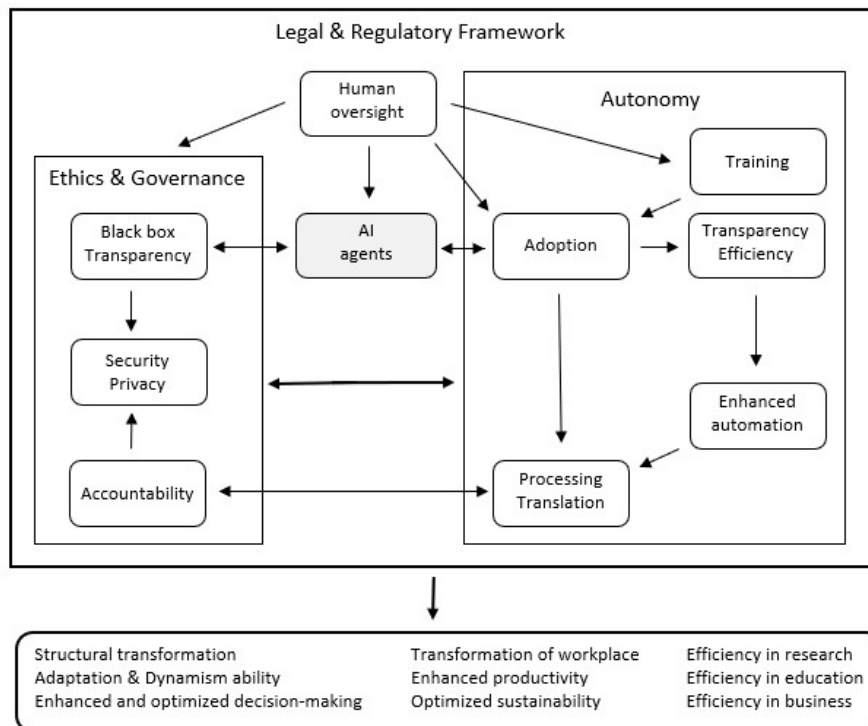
Legal & Regulatory Framework

Human oversight

Autonomy

Ethics & Governance

Training

Black box Transparency

AI agents

Adoption

Transparency Efficiency

Security Privacy

Enhanced automation

Accountability

Processing Translation

Structural transformation
Adaptation & Dynamism ability
Enhanced and optimized decision-making

Transformation of workplace
Enhanced productivity
Optimized sustainability

Efficiency in research
Efficiency in education
Efficiency in business